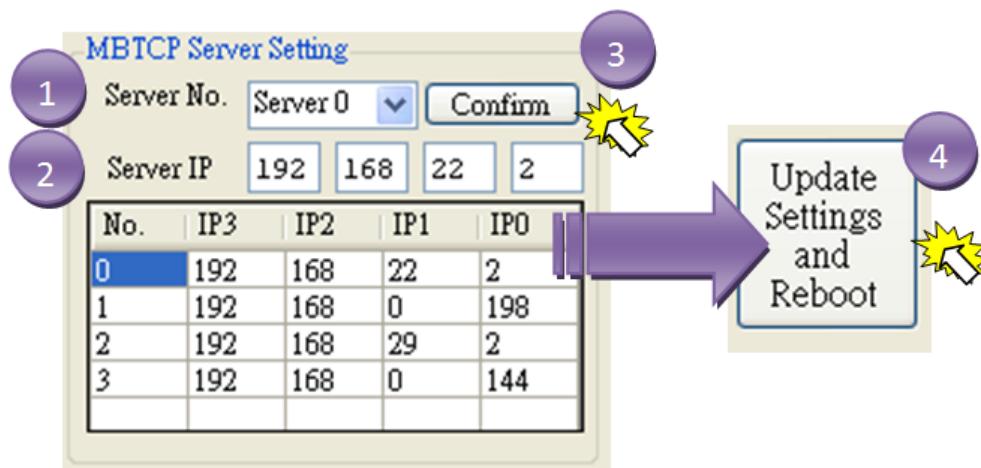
MBTCP Server Setting

1 Server No. Server 0 Confirm 3

2 Server IP 192 168 22 2

| No. | IP3 | IP2 | IP1 | IP0 |
|---|---|---|---|---|
| 0 | 192 | 168 | 22 | 2 |
| 1 | 192 | 168 | 0 | 198 |
| 2 | 192 | 168 | 29 | 2 |
| 3 | 192 | 168 | 0 | 144 |
| | | | | |

4

Update Settings and Reboot